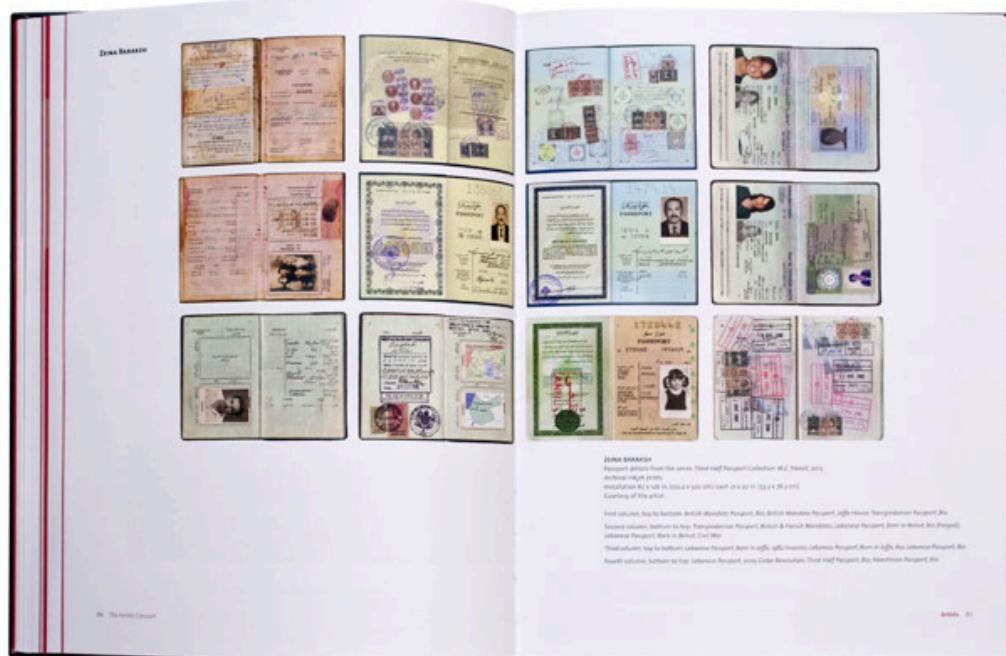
Zeina Barakeh

PASSPORT

PASSPORT

PASSPORT

ZEINA BARAKEH
Passport details from the series Third Half Passport Collection. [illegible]
Archival inkjet prints
Installation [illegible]
Courtesy of the artist

First column, top to bottom: British Mandate Passport, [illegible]; British Mandate Passport, Jaffa House; Transjordanian Passport, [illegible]

Second column, bottom to top: Transjordanian Passport, British & French Mandates; Lebanese Passport, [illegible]; Lebanese Passport, Born in Beirut, Civil War

Third column, top to bottom: Lebanese Passport, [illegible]; Lebanese Passport, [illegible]; Lebanese Passport, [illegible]

Fourth column, bottom to top: Lebanese Passport, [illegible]; Third Half Passport, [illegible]

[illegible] The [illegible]

Artists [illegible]